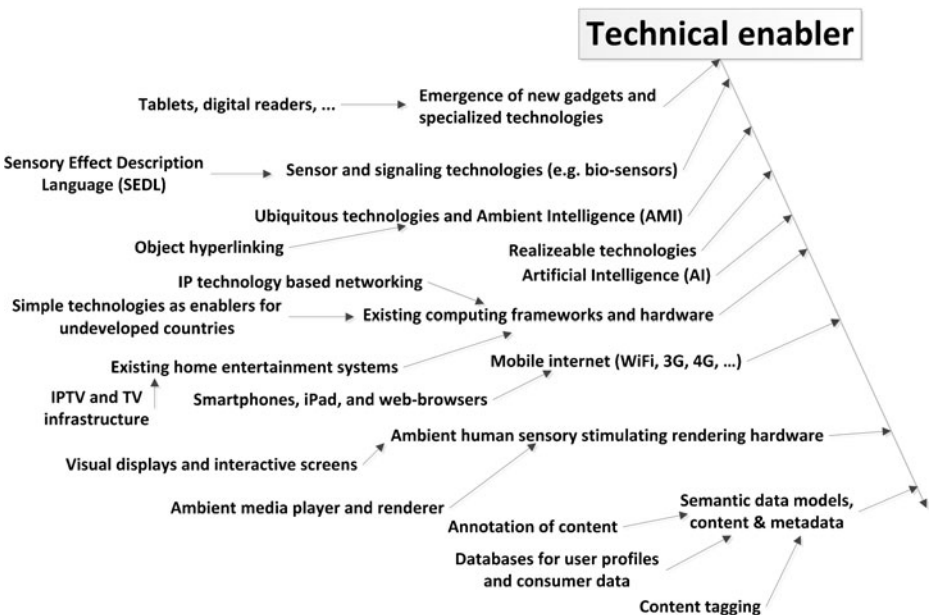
Technical enabler

Tablets, digital readers, ...

Emergence of new gadgets and specialized technologies

Sensory Effect Description Language (SEDL)

Sensor and signaling technologies (e.g. bio-sensors)

Ubiquitous technologies and Ambient Intelligence (AMI)

Object hyperlinking

Realizeable technologies

Artificial Intelligence (AI)

IP technology based networking

Simple technologies as enablers for undeveloped countries

Existing computing frameworks and hardware

Existing home entertainment systems

Mobile internet (WiFi, 3G, 4G, ...)

IPTV and TV infrastructure

Smartphones, iPad, and web-browsers

Ambient human sensory stimulating rendering hardware

Visual displays and interactive screens

Ambient media player and renderer

Semantic data models, content & metadata

Annotation of content

Databases for user profiles and consumer data

Content tagging